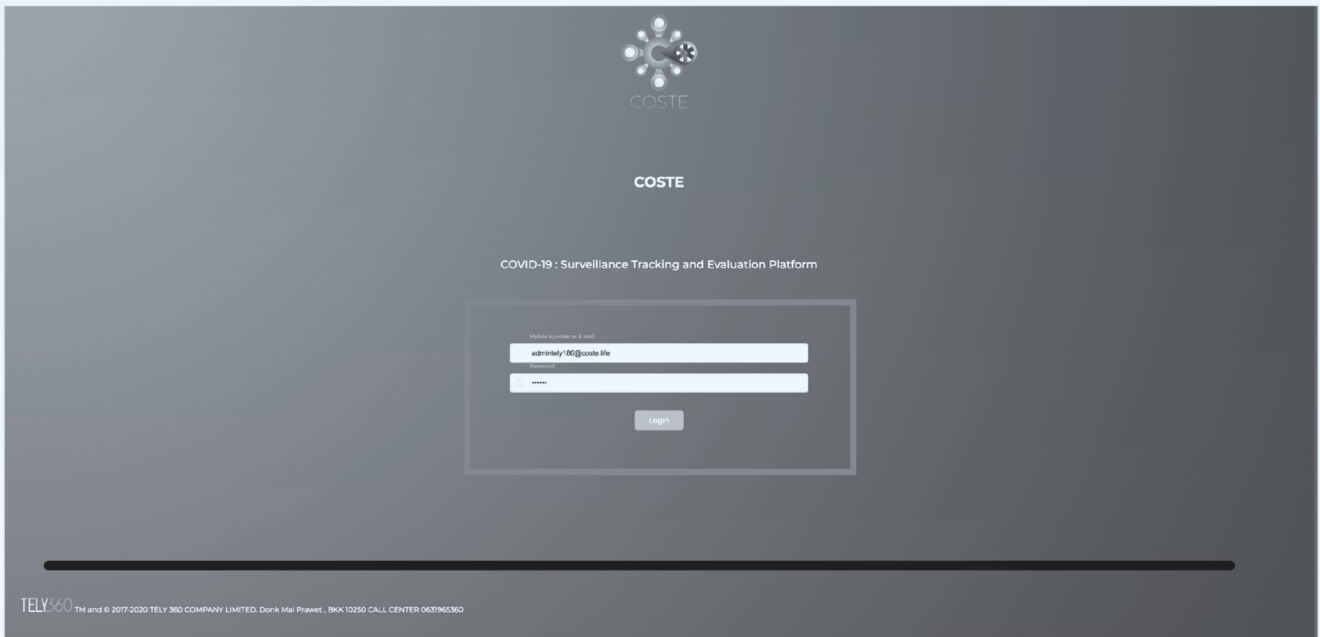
COSTE

COSTE

COVID-19 : Surveillance Tracking and Evaluation Platform

Mobile Number or E-Mail

admintely186@coste.life

Password

••••••

Login

TELY360 TM and © 2017-2020 TELY 360 COMPANY LIMITED. Donk Mai Prawet , BKK 10250 CALL CENTER 0631965360